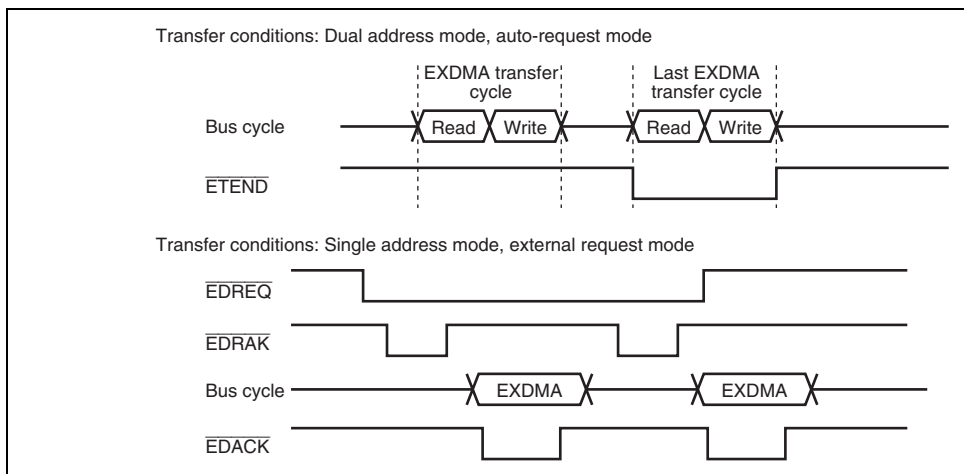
Transfer conditions: Dual address mode, auto-request mode

EXDMA transfer cycle

Last EXDMA transfer cycle

Bus cycle

Read

Write

Read

Write

$\overline{ETEND}$

Transfer conditions: Single address mode, external request mode

$\overline{EDREQ}$

$\overline{EDRAK}$

Bus cycle

EXDMA

EXDMA

$\overline{EDACK}$